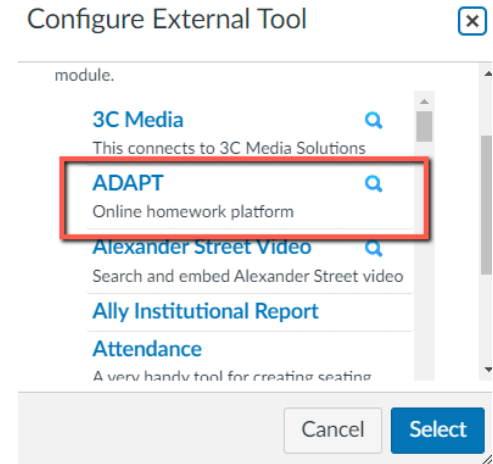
Configure External Tool

module.

3C Media
This connects to 3C Media Solutions

ADAPT
Online homework platform

Alexander Street Video
Search and embed Alexander Street video

Ally Institutional Report

Attendance
A very handy tool for creating seating

Cancel
Select